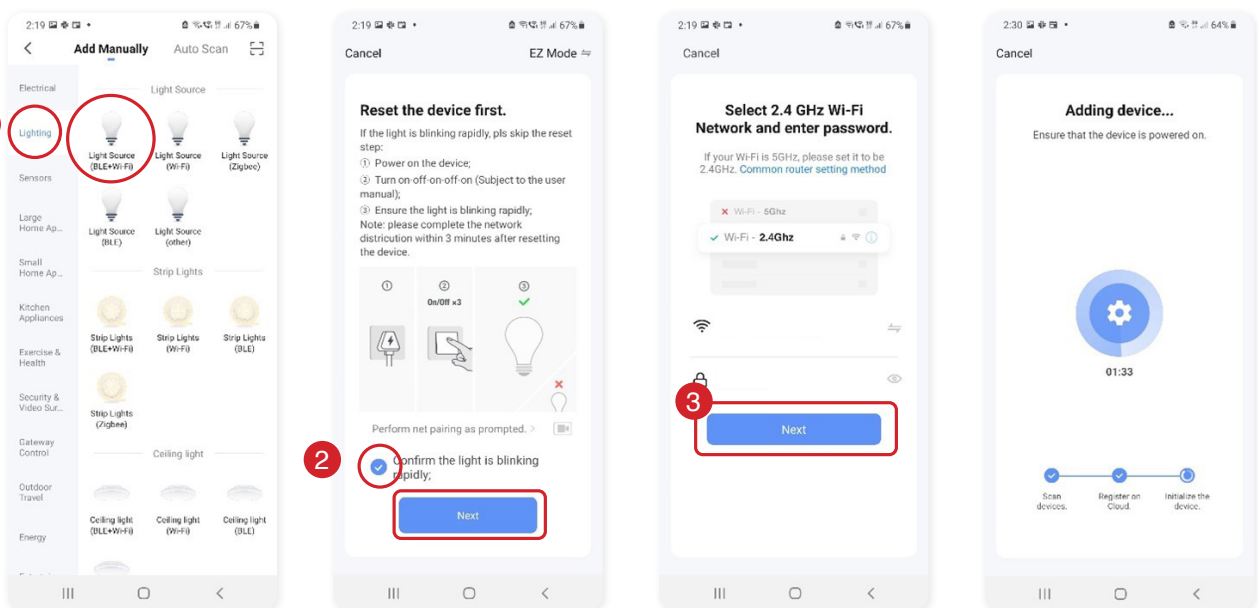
2:19 67%

Add Manually Auto Scan

Electrical
Lighting
Sensors
Large Home Ap...
Small Home Ap...
Kitchen Appliances
Exercise & Health
Security & Video Sur...
Gateway Control
Outdoor Travel
Energy

Light Source
Light Source (BLE+Wi-Fi)
Light Source (Wi-Fi)
Light Source (Zigbee)
Light Source (BLE)
Light Source (other)

Strip Lights
Strip Lights (BLE+Wi-Fi)
Strip Lights (Wi-Fi)
Strip Lights (BLE)
Strip Lights (Zigbee)

Ceiling light
Ceiling light (BLE+Wi-Fi)
Ceiling light (Wi-Fi)
Ceiling light (BLE)

2:19 67%

Cancel EZ Mode

Reset the device first.

If the light is blinking rapidly, pls skip the reset step:
① Power on the device;
② Turn on-off-on-off-on (Subject to the user manual);
③ Ensure the light is blinking rapidly;
Note: please complete the network distrcution within 3 minutes after resetting the device.

① ② ③
On/Off ×3

Perform net pairing as prompted. >

2

Confirm the light is blinking rapidly;

Next

2:19 67%

Cancel

Select 2.4 GHz Wi-Fi Network and enter password.

If your Wi-Fi is 5GHz, please set it to be 2.4GHz. Common router setting method

Wi-Fi - 5Ghz
Wi-Fi - 2.4Ghz

3

Next

2:30 64%

Cancel

Adding device...

Ensure that the device is powered on.

01:33

Scan devices.
Register on Cloud.
Initialize the device.